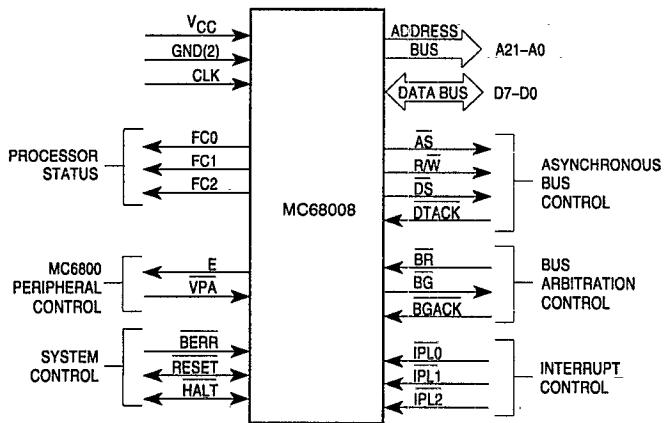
$V_{CC}$
GND(2)
CLK
ADDRESS BUS
A21–A0
DATA BUS
D7–D0

PROCESSOR STATUS
FC0
FC1
FC2

MC68008

$\overline{AS}$
$R/\overline{W}$
$\overline{DS}$
$\overline{DTACK}$
ASYNCHRONOUS BUS CONTROL

MC6800 PERIPHERAL CONTROL
E
$\overline{VPA}$

$\overline{BR}$
$\overline{BG}$
$\overline{BGACK}$
BUS ARBITRATION CONTROL

SYSTEM CONTROL
$\overline{BERR}$
$\overline{RESET}$
$\overline{HALT}$

$\overline{IPL0}$
$\overline{IPL1}$
$\overline{IPL2}$
INTERRUPT CONTROL